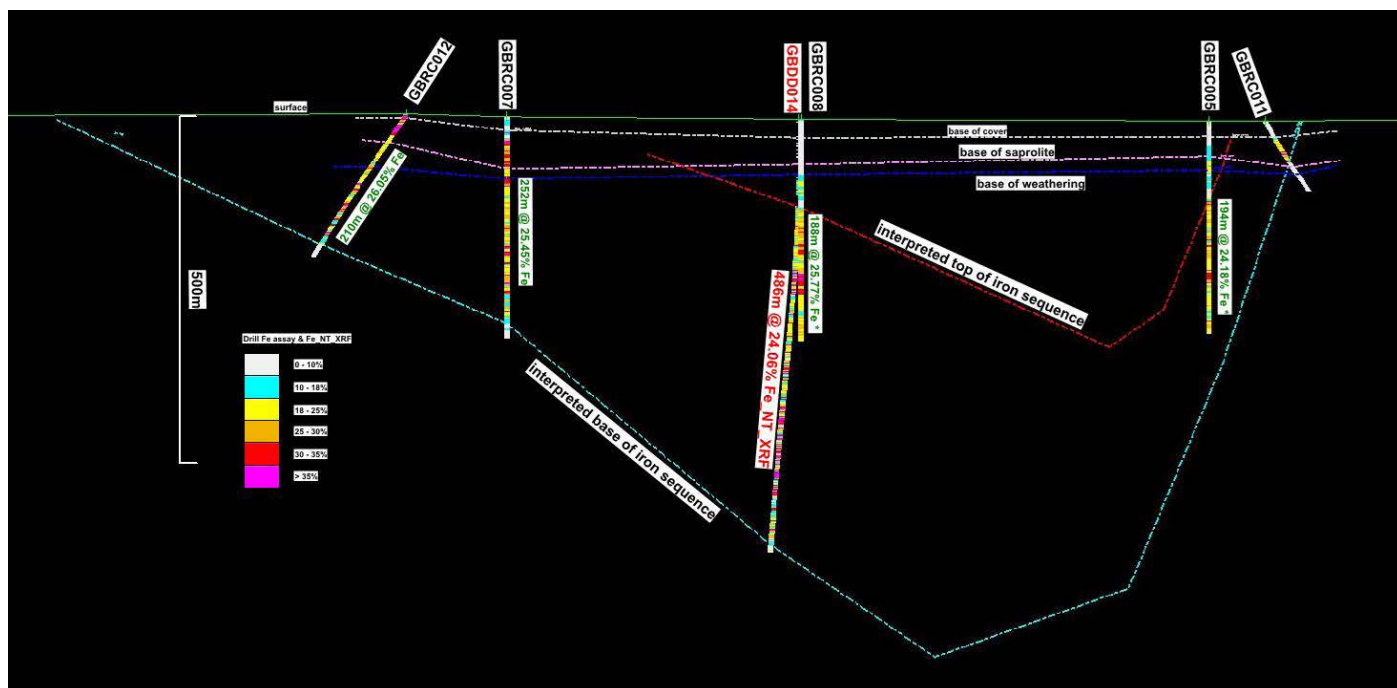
GBRC012

GBRC007

GBDD014

GBRC008

GBRC005

GBRC011

surface

base of cover

base of saprolite

base of weathering

500m

210m @ 26.05% Fe

252m @ 25.45% Fe

188m @ 25.77% Fe*

486m @ 24.06% Fe_NT_XRF

interpreted top of iron sequence

194m @ 24.18% Fe*

interpreted base of iron sequence

Drill Fe assay & Fe_NT_XRF

0 - 10%

10 - 18%

18 - 25%

25 - 30%

30 - 35%

> 35%